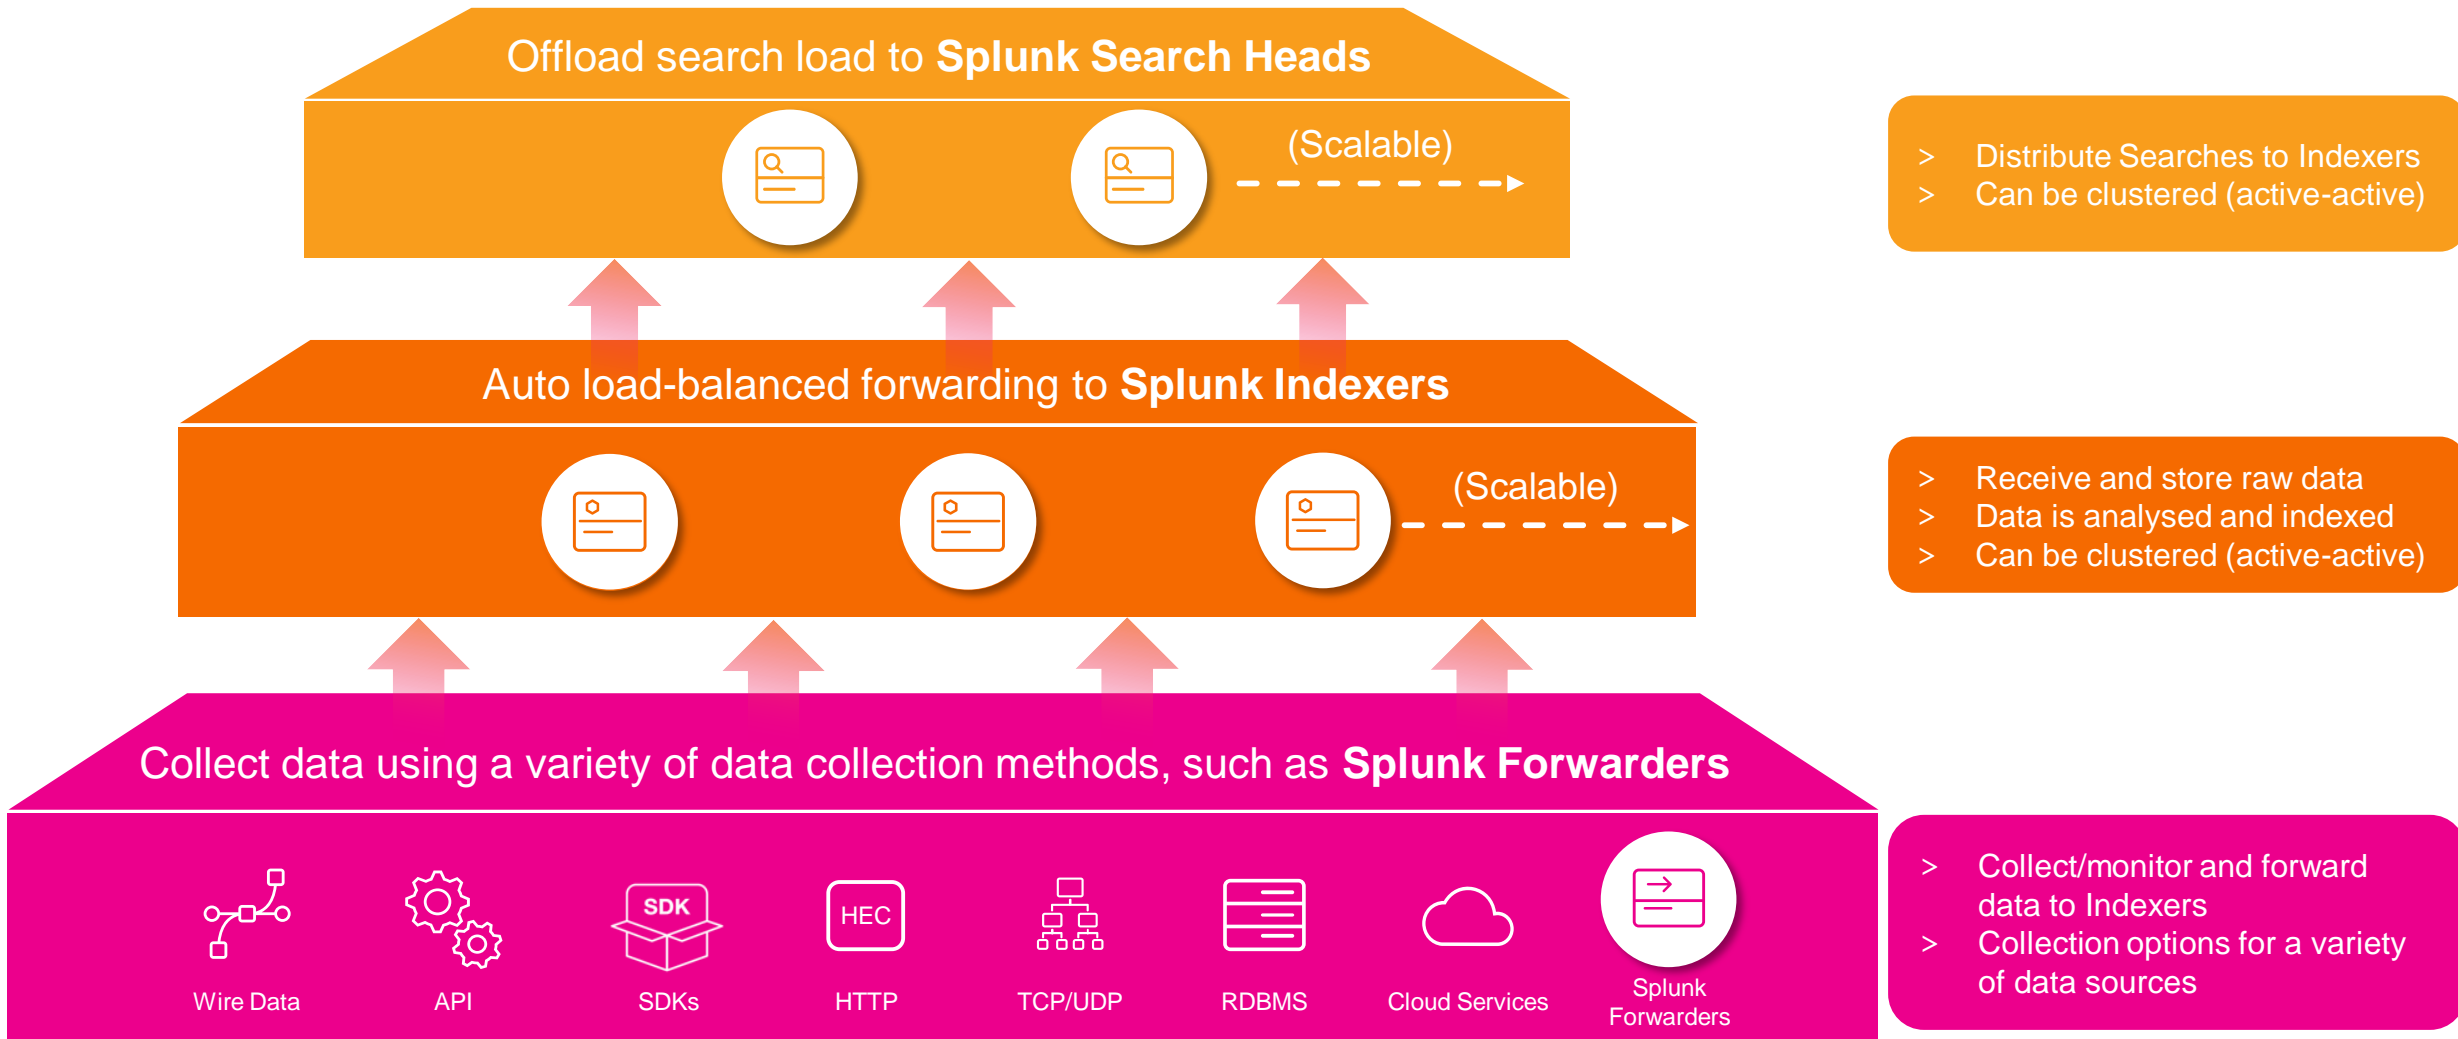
Offload search load to **Splunk Search Heads**

(Scalable)

> Distribute Searches to Indexers
> Can be clustered (active-active)

Auto load-balanced forwarding to **Splunk Indexers**

(Scalable)

> Receive and store raw data
> Data is analysed and indexed
> Can be clustered (active-active)

Collect data using a variety of data collection methods, such as **Splunk Forwarders**

Wire Data

API

SDK

SDKs

HEC

HTTP

TCP/UDP

RDBMS

Cloud Services

Splunk Forwarders

> Collect/monitor and forward data to Indexers
> Collection options for a variety of data sources